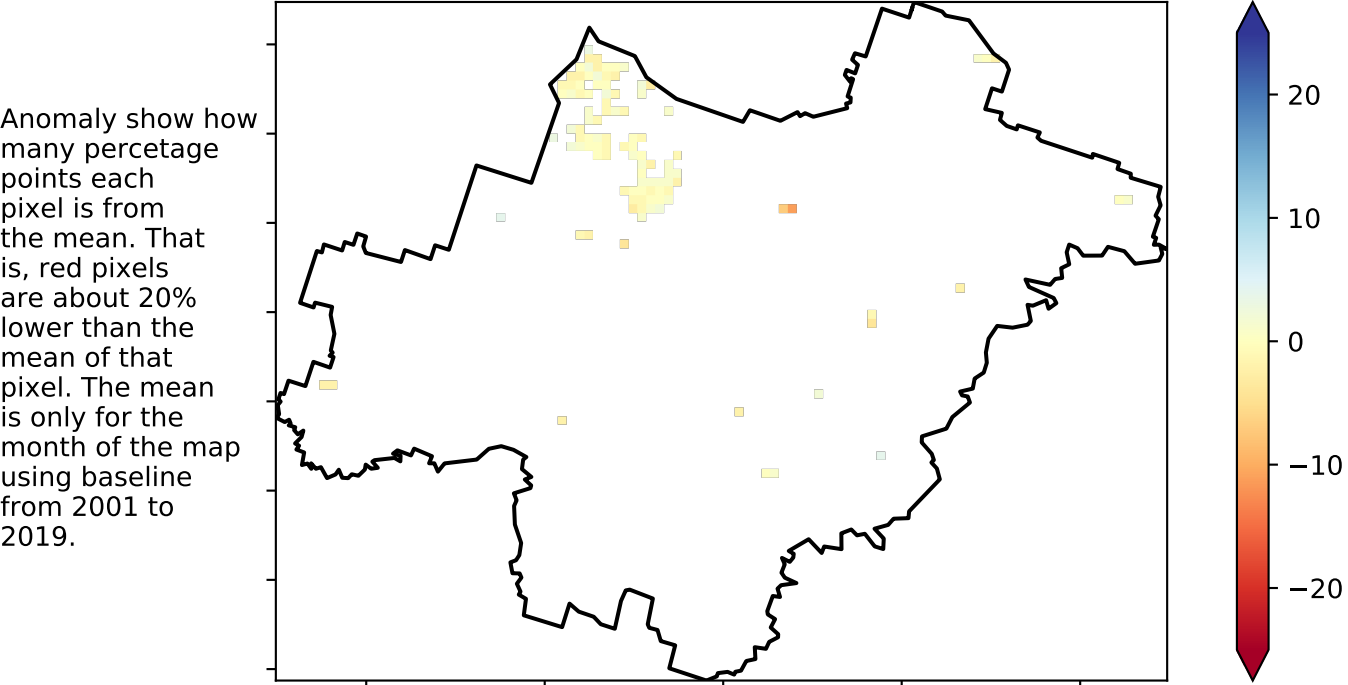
Anomaly show how many percetage points each pixel is from the mean. That is, red pixels are about 20% lower than the mean of that pixel. The mean is only for the month of the map using baseline from 2001 to 2019.

20
10
0
−10
−20